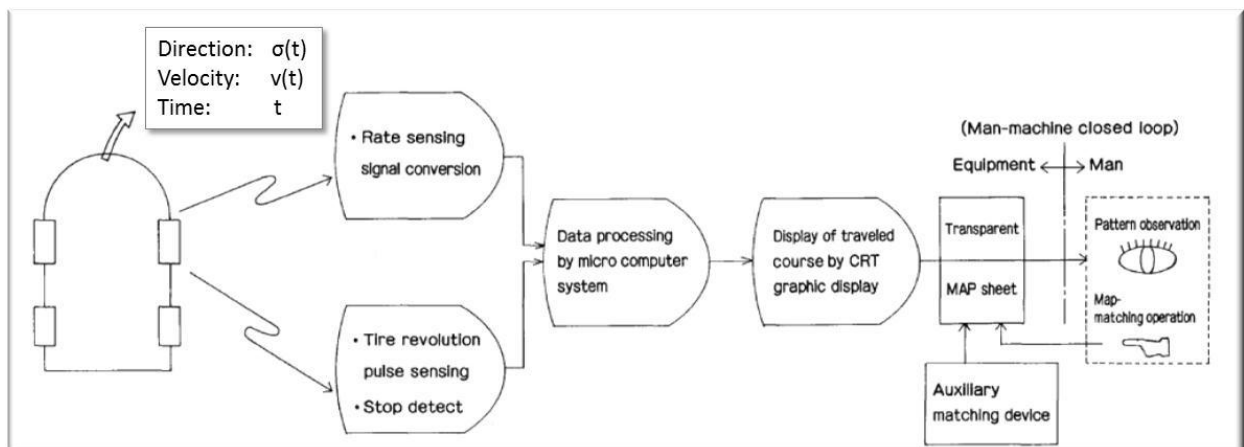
Direction: σ(t)
Velocity: v(t)
Time: t

• Rate sensing signal conversion

• Tire revolution pulse sensing
• Stop detect

Data processing by micro computer system

Display of traveled course by CRT graphic display

(Man-machine closed loop)

Equipment ⟷ Man

Transparent
MAP sheet

Pattern observation

Map-matching operation

Auxiliary matching device